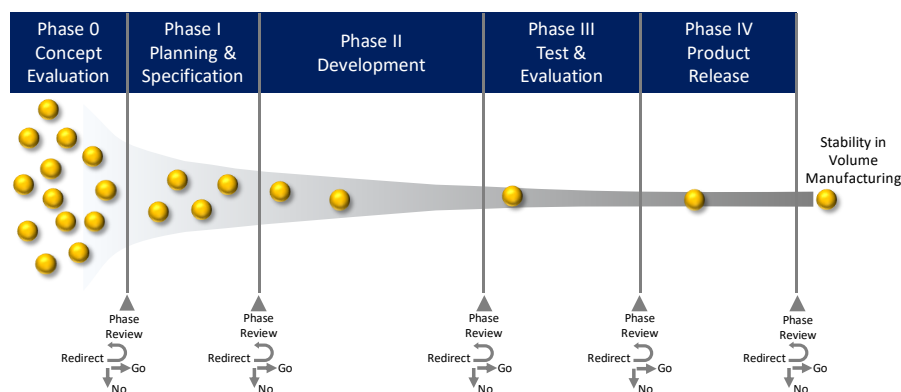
Phase 0 Concept Evaluation

Phase I Planning & Specification

Phase II Development

Phase III Test & Evaluation

Phase IV Product Release

Stability in Volume Manufacturing

Phase Review
Redirect
Go
No

Phase Review
Redirect
Go
No

Phase Review
Redirect
Go
No

Phase Review
Redirect
Go
No

Phase Review
Redirect
Go
No